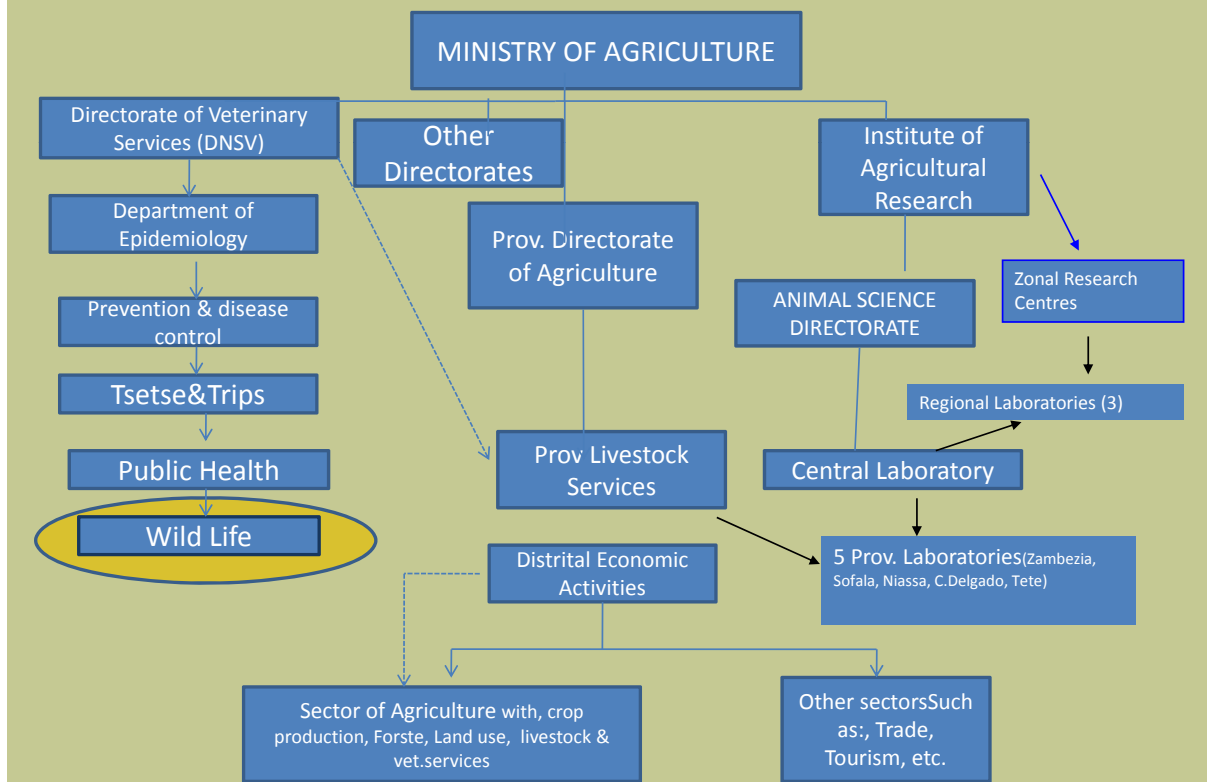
MINISTRY OF AGRICULTURE

Directorate of Veterinary Services (DNSV)

Other Directorates

Institute of Agricultural Research

Department of Epidemiology

Prov. Directorate of Agriculture

Zonal Research Centres

ANIMAL SCIENCE DIRECTORATE

Prevention & disease control

Tsetse&Trips

Regional Laboratories (3)

Prov Livestock Services

Central Laboratory

Public Health

Wild Life

5 Prov. Laboratories(Zambezia, Sofala, Niassa, C.Delgado, Tete)

Distrital Economic Activities

Sector of Agriculture with, crop production, Forste, Land use, livestock & vet.services

Other sectorsSuch as:, Trade, Tourism, etc.